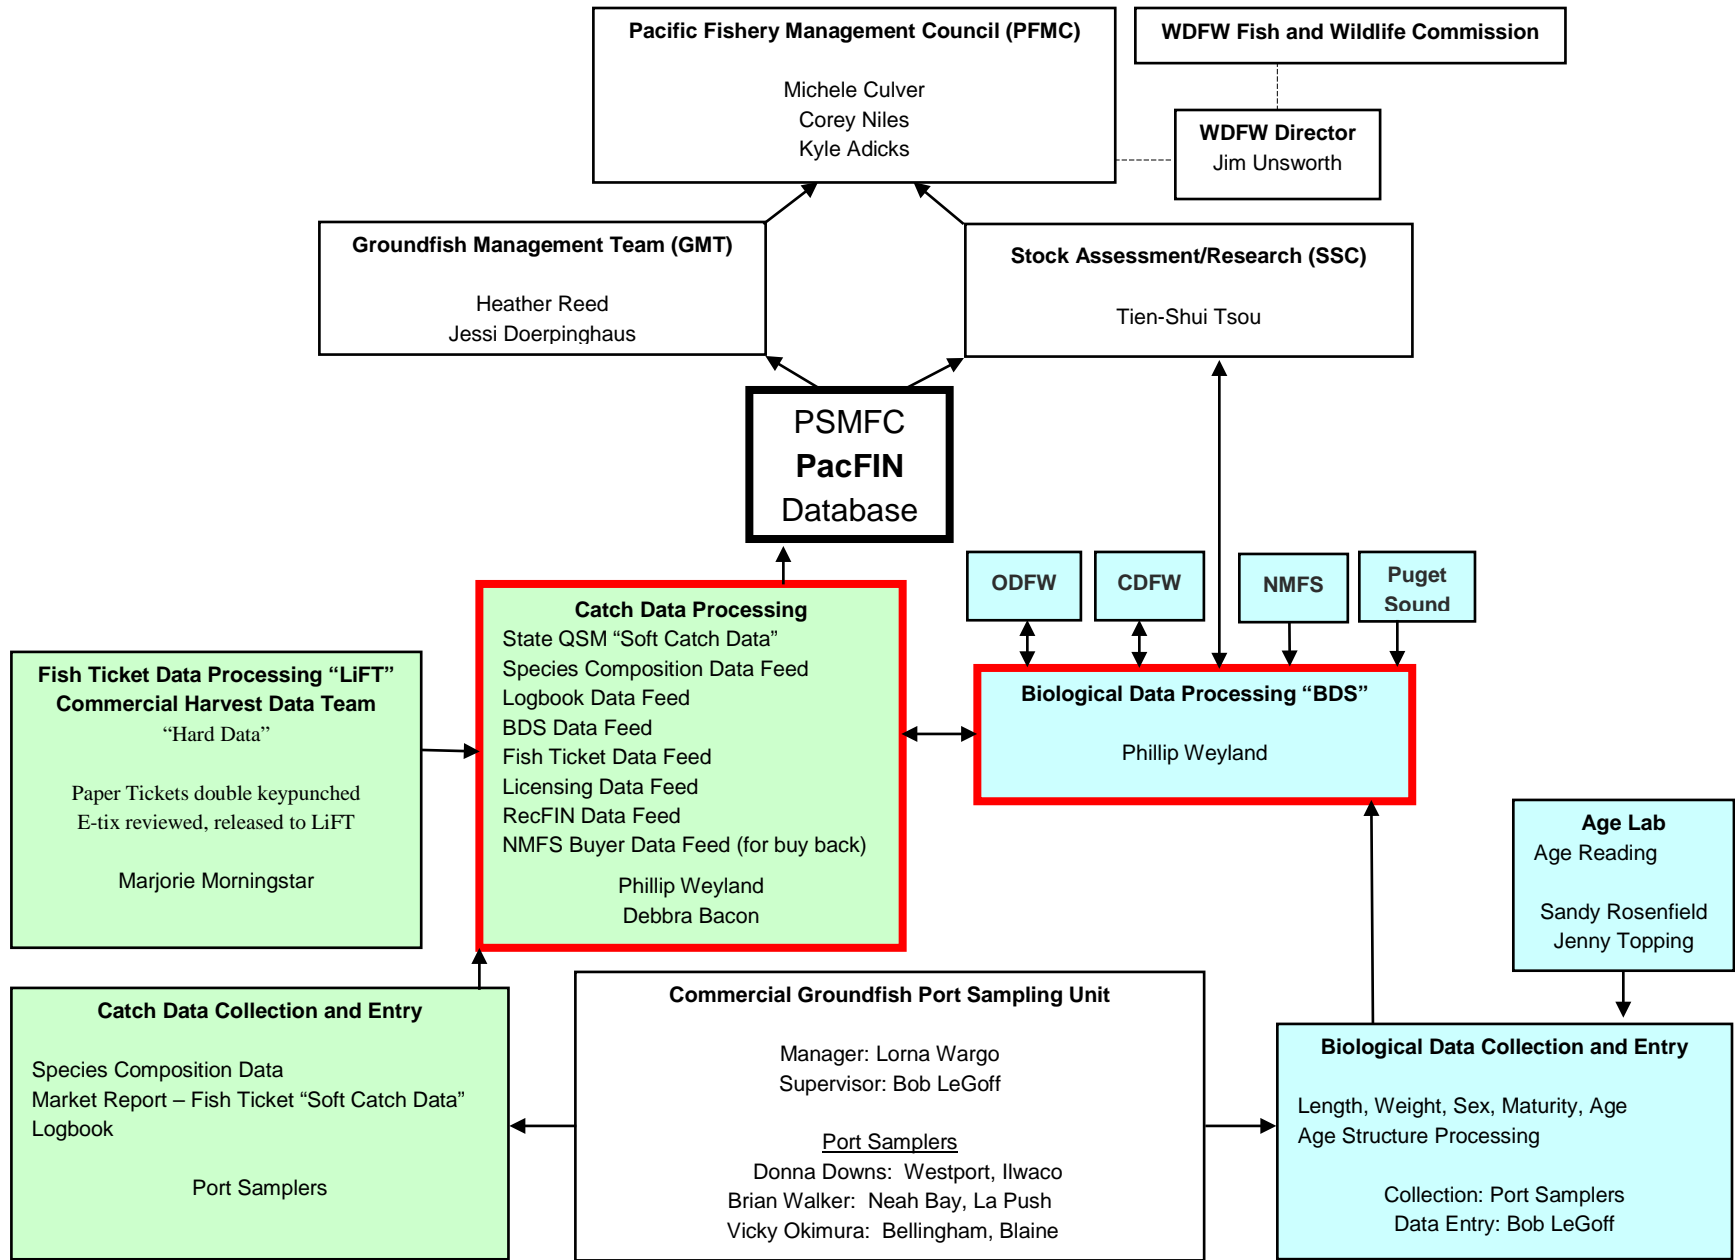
Pacific Fishery Management Council (PFMC)

Michele Culver
Corey Niles
Kyle Adicks

WDFW Fish and Wildlife Commission

WDFW Director
Jim Unsworth

Groundfish Management Team (GMT)

Heather Reed
Jessi Doerpinghaus

Stock Assessment/Research (SSC)

Tien-Shui Tsou

PSMFC
PacFIN
Database

ODFW

CDFW

NMFS

Puget Sound

Fish Ticket Data Processing "LiFT"
Commercial Harvest Data Team
"Hard Data"

Paper Tickets double keypunched
E-tix reviewed, released to LiFT

Marjorie Morningstar

Catch Data Processing
State QSM "Soft Catch Data"
Species Composition Data Feed
Logbook Data Feed
BDS Data Feed
Fish Ticket Data Feed
Licensing Data Feed
RecFIN Data Feed
NMFS Buyer Data Feed (for buy back)

Phillip Weyland
Debbra Bacon

Biological Data Processing "BDS"

Phillip Weyland

Age Lab
Age Reading

Sandy Rosenfield
Jenny Topping

Catch Data Collection and Entry

Species Composition Data
Market Report – Fish Ticket "Soft Catch Data"
Logbook

Port Samplers

Commercial Groundfish Port Sampling Unit

Manager: Lorna Wargo
Supervisor: Bob LeGoff

Port Samplers
Donna Downs: Westport, Ilwaco
Brian Walker: Neah Bay, La Push
Vicky Okimura: Bellingham, Blaine

Biological Data Collection and Entry

Length, Weight, Sex, Maturity, Age
Age Structure Processing

Collection: Port Samplers
Data Entry: Bob LeGoff